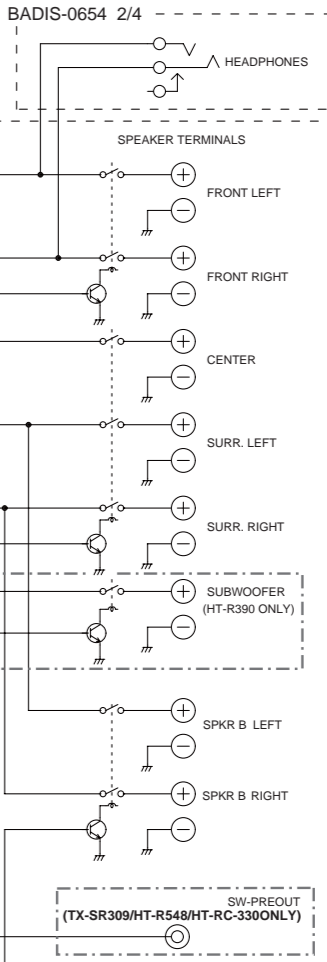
BADIS-0654 2/4

HEADPHONES

SPEAKER TERMINALS

FRONT LEFT

FRONT RIGHT

CENTER

SURR. LEFT

SURR. RIGHT

SUBWOOFER
(HT-R390 ONLY)

SPKR B LEFT

SPKR B RIGHT

SW-PREOUT
(TX-SR309/HT-R548/HT-RC-330ONLY)